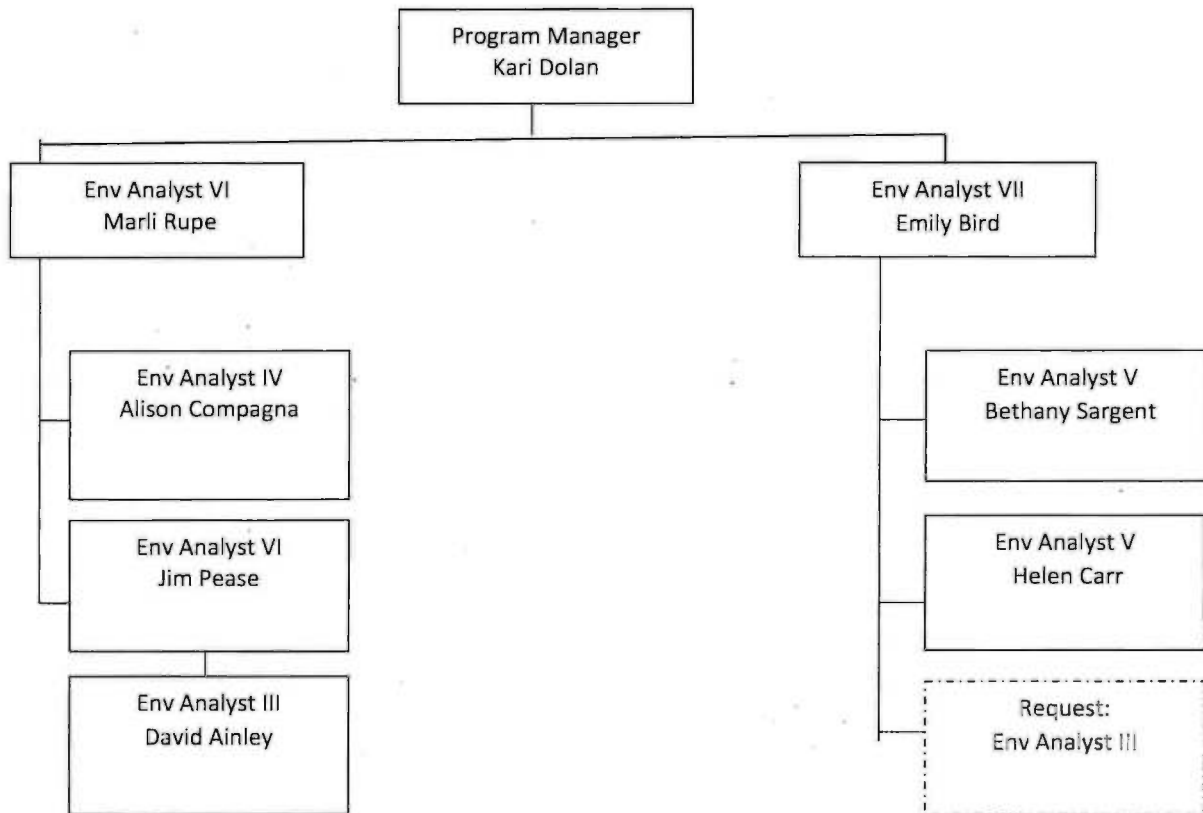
Program Manager
Kari Dolan

Env Analyst VI
Marli Rupe

Env Analyst IV
Alison Compagna

Env Analyst VI
Jim Pease

Env Analyst III
David Ainley

Env Analyst VII
Emily Bird

Env Analyst V
Bethany Sargent

Env Analyst V
Helen Carr

Request:
Env Analyst III